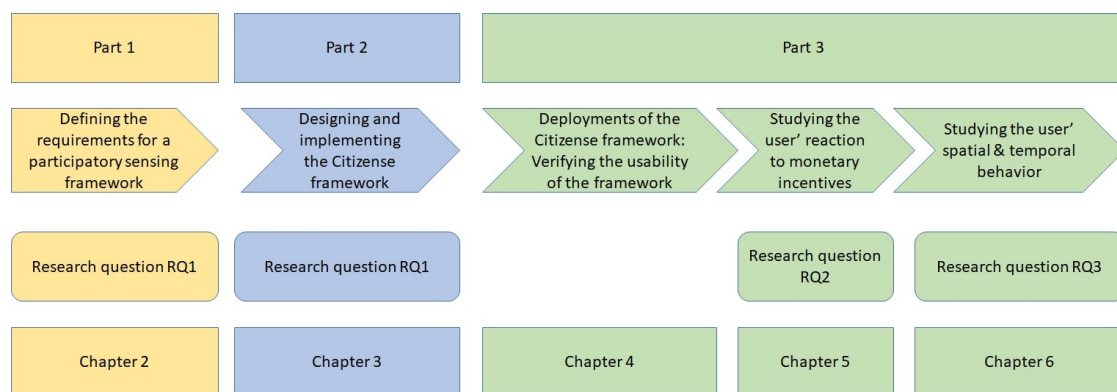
Part 1

Part 2

Part 3

Defining the requirements for a participatory sensing framework

Designing and implementing the Citizense framework

Deployments of the Citizense framework: Verifying the usability of the framework

Studying the user' reaction to monetary incentives

Studying the user' spatial & temporal behavior

Research question RQ1

Research question RQ1

Research question RQ2

Research question RQ3

Chapter 2

Chapter 3

Chapter 4

Chapter 5

Chapter 6